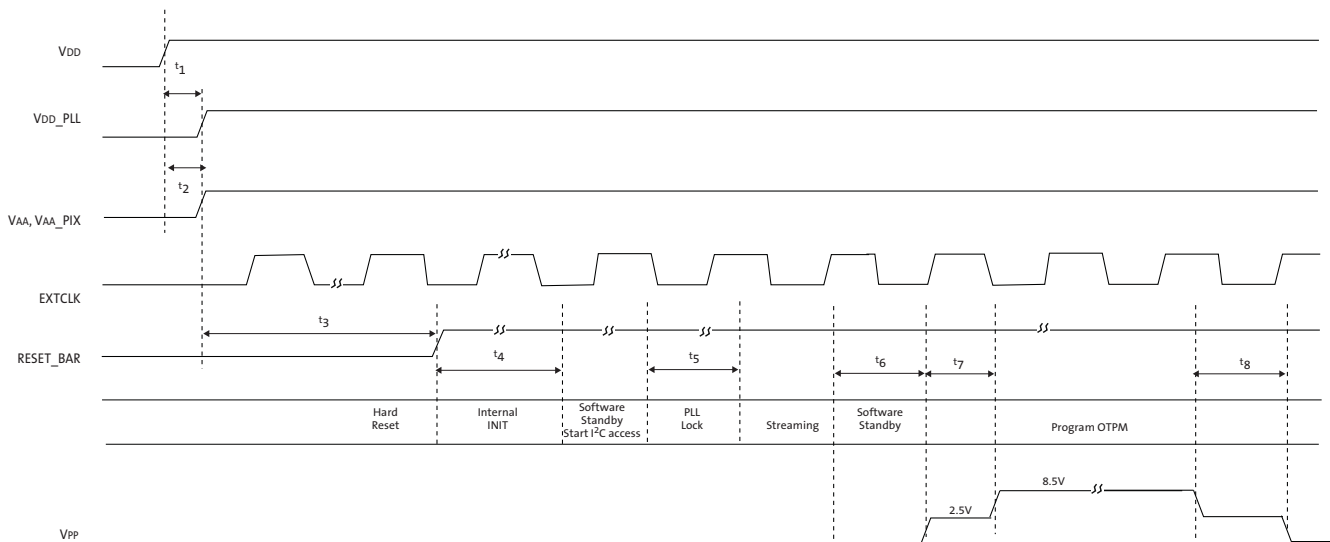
VDD

$t_1$

VDD_PLL

$t_2$

VAA, VAA_PIX

EXTCLK

$t_3$

RESET_BAR

$t_4$

$t_5$

$t_6$

$t_7$

$t_8$

Hard Reset

Internal INIT

Software Standby Start I$^2$C access

PLL Lock

Streaming

Software Standby

Program OTPM

2.5V

8.5V

VPP